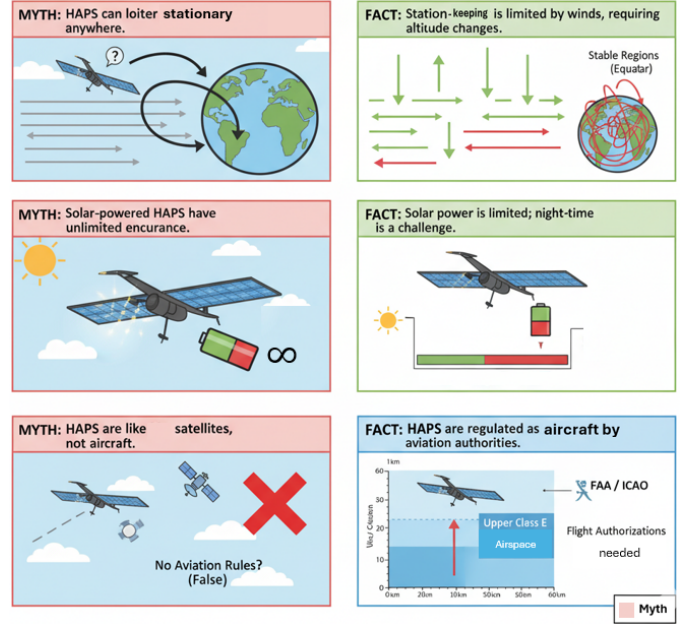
MYTH: HAPS can loiter stationary anywhere.

?

FACT: Station-keeping is limited by winds, requiring altitude changes.

Stable Regions (Equatar)

MYTH: Solar-powered HAPS have unlimited encurance.

$\infty$

FACT: Solar power is limited; night-time is a challenge.

MYTH: HAPS are like satellites, not aircraft.

No Aviation Rules? (False)

FACT: HAPS are regulated as aircraft by aviation authorities.

1km

60
50
40
30
20
10
0

Vec/ Clesten

0km 20m 10km 50km 50km 60m

Upper Class E
Airspace

FAA / ICAO

Flight Authorizations needed

Myth